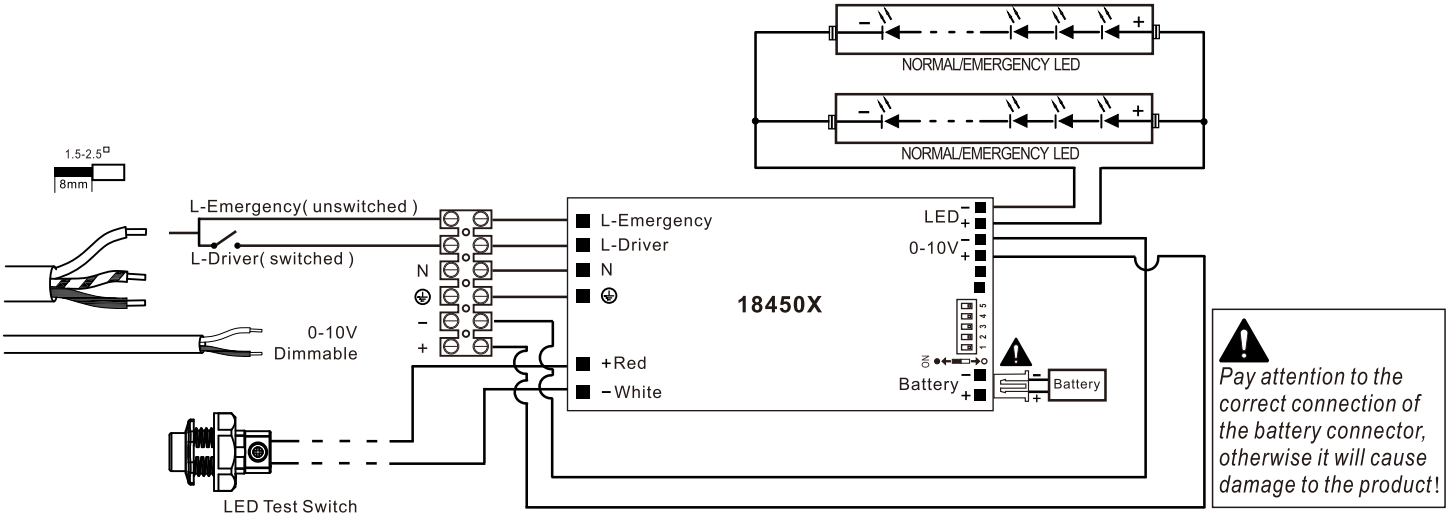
−
+
NORMAL/EMERGENCY LED

−
+
NORMAL/EMERGENCY LED

1.5-2.5□
8mm

L-Emergency( unswitched )
L-Driver( switched )
N
⊕
−
+
0-10V
Dimmable

L-Emergency
L-Driver
N
⊕
+Red
−White

18450X

LED −
+
0-10V −
+

1 2 3 4 5
ON

Battery −
+

Battery
−
+

LED Test Switch

Pay attention to the correct connection of the battery connector, otherwise it will cause damage to the product!